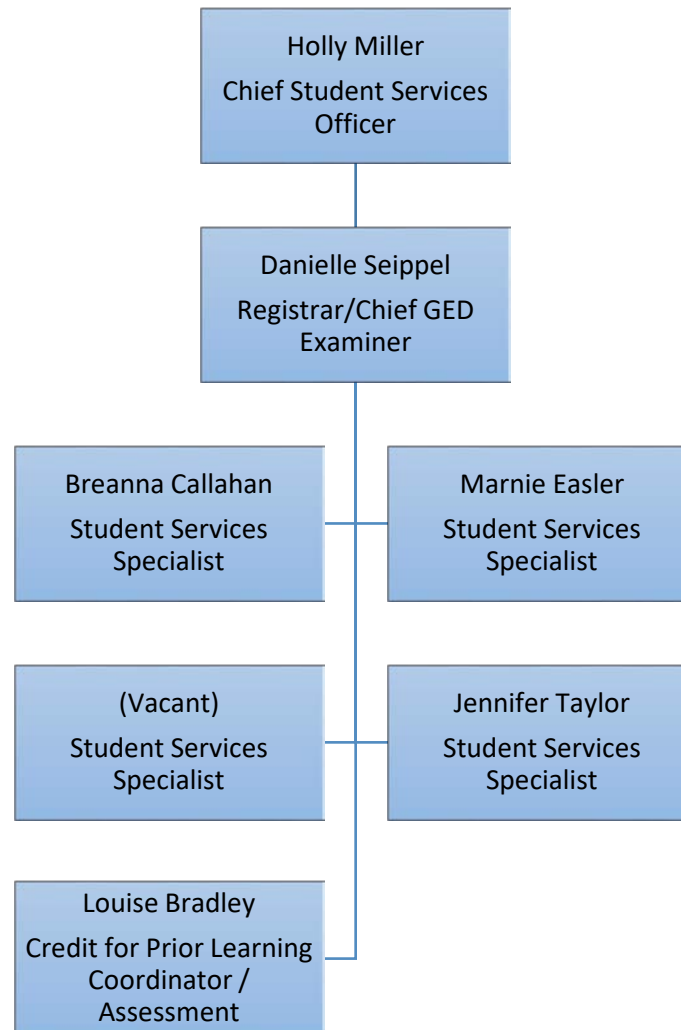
Holly Miller
Chief Student Services Officer

Danielle Seippel
Registrar/Chief GED Examiner

Breanna Callahan
Student Services Specialist

Marnie Easler
Student Services Specialist

(Vacant)
Student Services Specialist

Jennifer Taylor
Student Services Specialist

Louise Bradley
Credit for Prior Learning Coordinator / Assessment